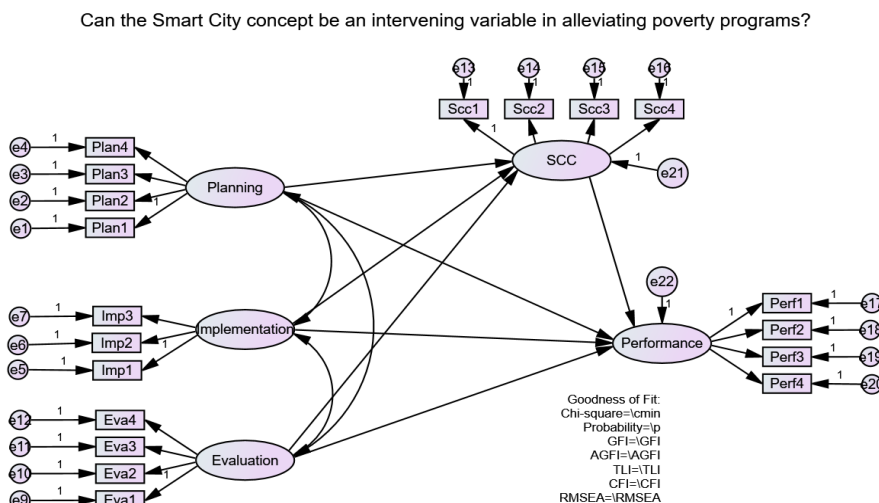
Can the Smart City concept be an intervening variable in alleviating poverty programs?

e13 e14 e15 e16
1 1 1 1
Scc1 Scc2 Scc3 Scc4
1
SCC
1
e21

e4 1 Plan4
e3 1 Plan3
e2 1 Plan2
e1 1 Plan1
1
Planning

e22
1

e7 1 Imp3
e6 1 Imp2
e5 1 Imp1
1
Implementation

Performance
1
Perf1 1 e17
Perf2 1 e18
Perf3 1 e19
Perf4 1 e20

e12 1 Eva4
e11 1 Eva3
e10 1 Eva2
e9 1 Eva1
1
Evaluation

Goodness of Fit:
Chi-square=\cmin
Probability=\p
GFI=\GFI
AGFI=\AGFI
TLI=\TLI
CFI=\CFI
RMSEA=\RMSEA